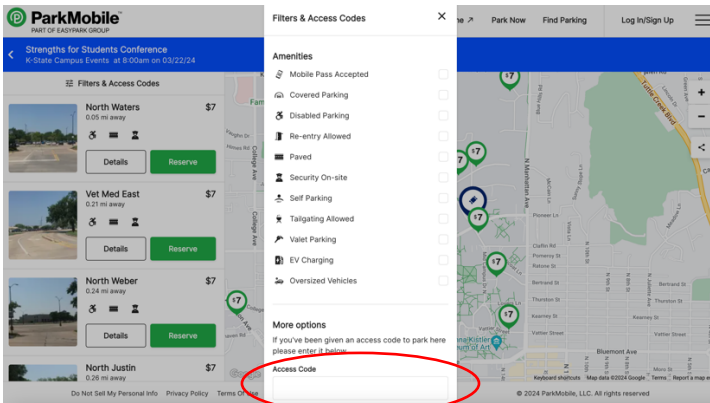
ParkMobile™
PART OF EASYPARK GROUP

Strengths for Students Conference
K-State Campus Events at 8:00am on 03/22/24

Filters & Access Codes

North Waters
0.05 mi away
$7
Details
Reserve

Vet Med East
0.21 mi away
$7
Details
Reserve

North Weber
0.24 mi away
$7
Details
Reserve

North Justin
0.26 mi away
$7

Filters & Access Codes
×

Amenities
Mobile Pass Accepted
Covered Parking
Disabled Parking
Re-entry Allowed
Paved
Security On-site
Self Parking
Tailgating Allowed
Valet Parking
EV Charging
Oversized Vehicles

More options
If you've been given an access code to park here please enter it below.
Access Code

he ↗
Park Now
Find Parking
Log In/Sign Up

$7
$7
$7
$7
$7
$7

N Manhattan Ave
Pioneer Ln
Claflin Rd
Pomeroy St
Bertrand St
Thurston St
Vattier St
Bluemont Ave
College Ave
Little Creek Blvd
Keyboard shortcuts
Map data ©2024 Google
Terms
Report a map error

Do Not Sell My Personal Info
Privacy Policy
Terms Of Use
© 2024 ParkMobile, LLC. All rights reserved